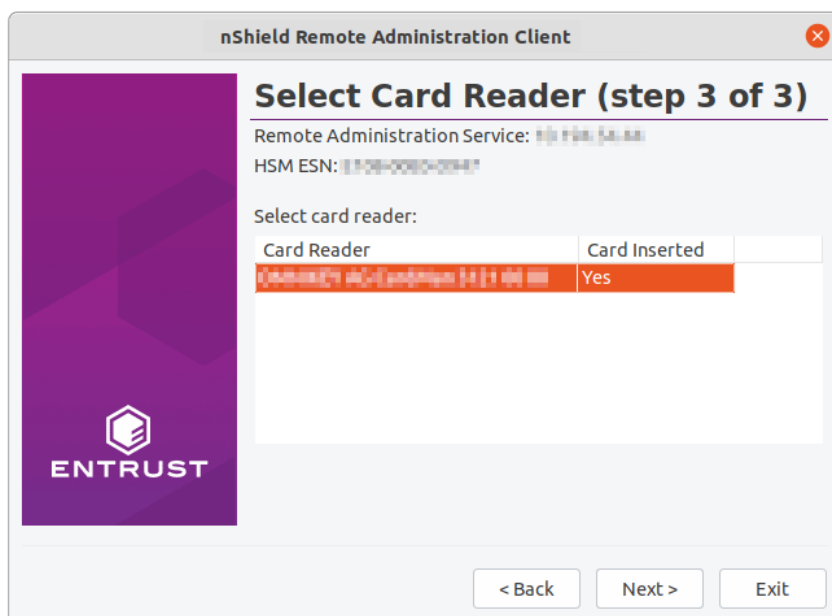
nShield Remote Administration Client

Select Card Reader (step 3 of 3)

Remote Administration Service: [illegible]

HSM ESN: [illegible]

Select card reader:

| Card Reader | Card Inserted |
|---|---|
| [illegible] | Yes |

ENTRUST

< Back

Next >

Exit